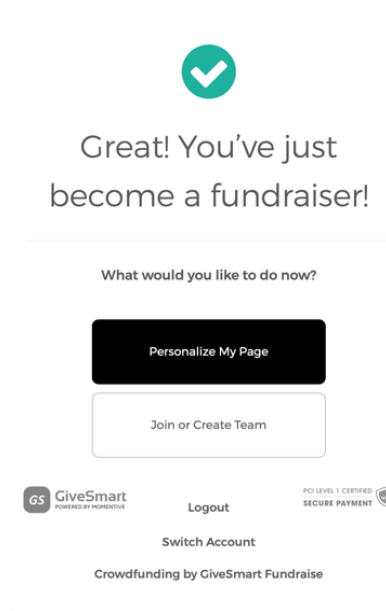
Great! You've just become a fundraiser!

What would you like to do now?

Personalize My Page

Join or Create Team

GS GiveSmart
POWERED BY MOMENTIVE

Logout

PCI LEVEL 1 CERTIFIED
SECURE PAYMENT

Switch Account

Crowdfunding by GiveSmart Fundraise